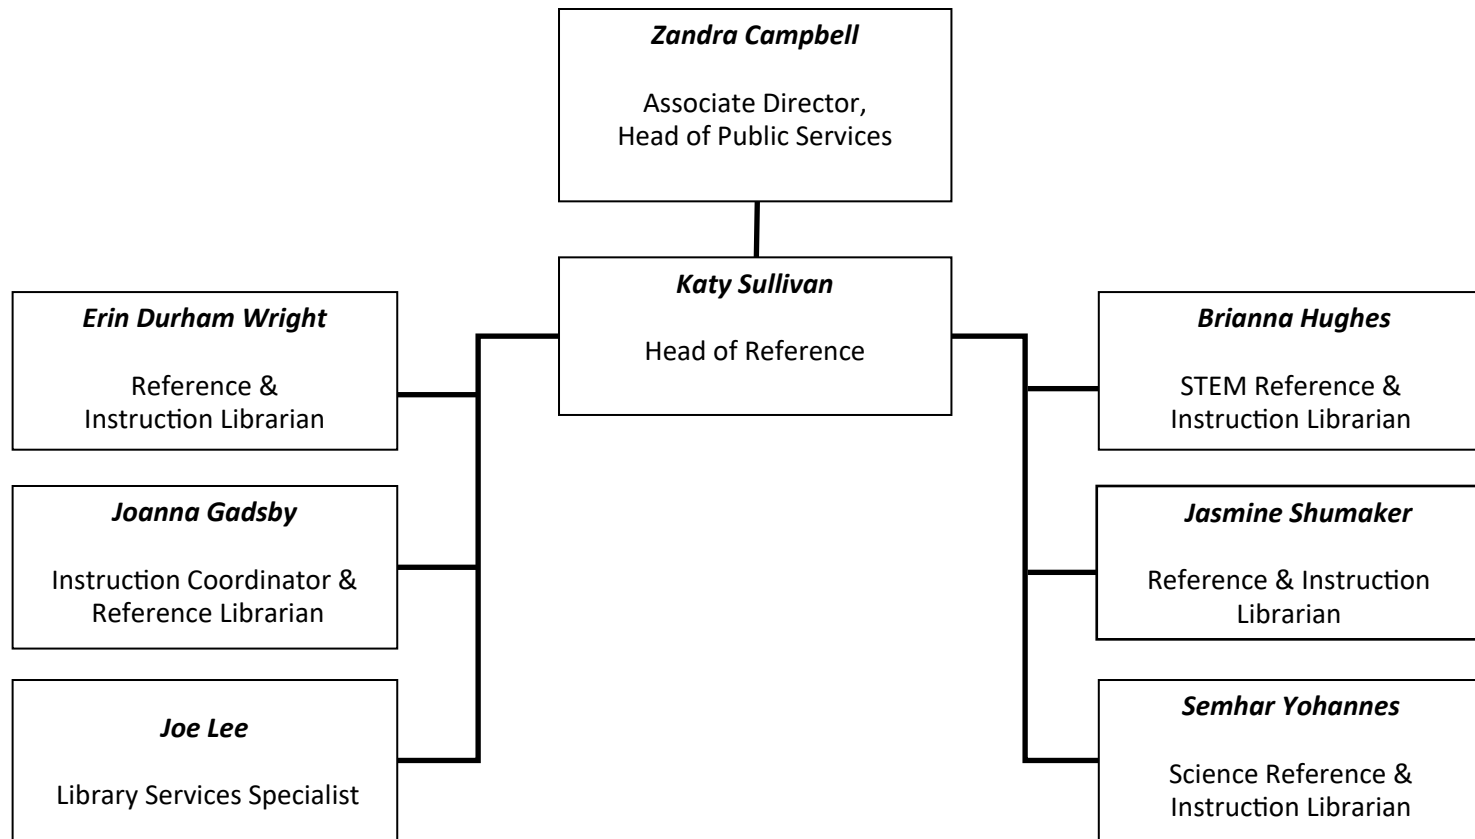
***Zandra Campbell***

Associate Director,
Head of Public Services

***Katy Sullivan***

Head of Reference

***Erin Durham Wright***

Reference &
Instruction Librarian

***Joanna Gadsby***

Instruction Coordinator &
Reference Librarian

***Joe Lee***

Library Services Specialist

***Brianna Hughes***

STEM Reference &
Instruction Librarian

***Jasmine Shumaker***

Reference & Instruction
Librarian

***Semhar Yohannes***

Science Reference &
Instruction Librarian